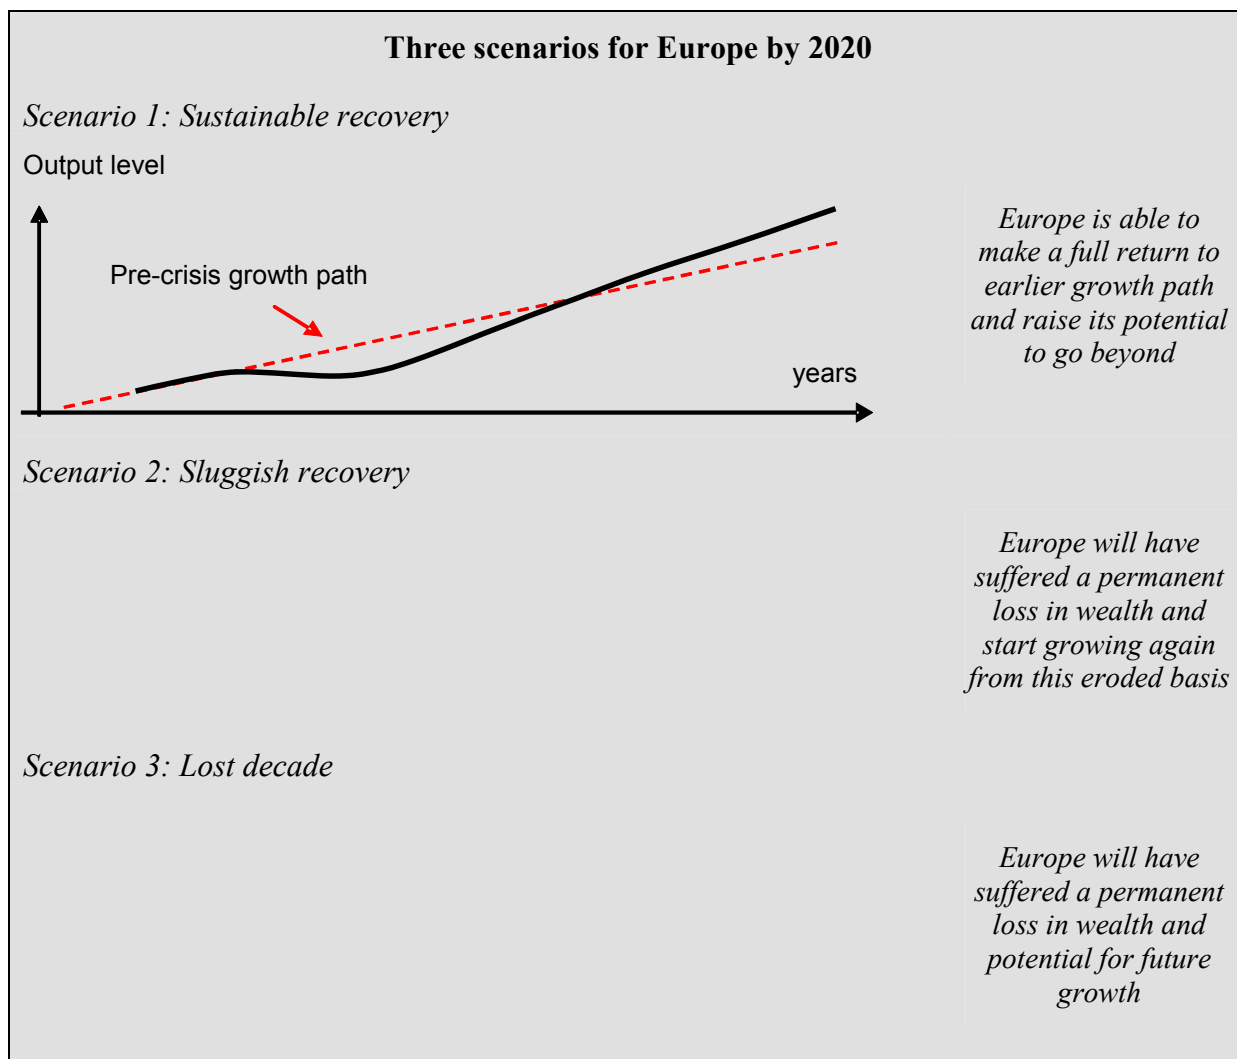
**Three scenarios for Europe by 2020**

*Scenario 1: Sustainable recovery*

Output level

Pre-crisis growth path

years

*Europe is able to make a full return to earlier growth path and raise its potential to go beyond*

*Scenario 2: Sluggish recovery*

*Europe will have suffered a permanent loss in wealth and start growing again from this eroded basis*

*Scenario 3: Lost decade*

*Europe will have suffered a permanent loss in wealth and potential for future growth*